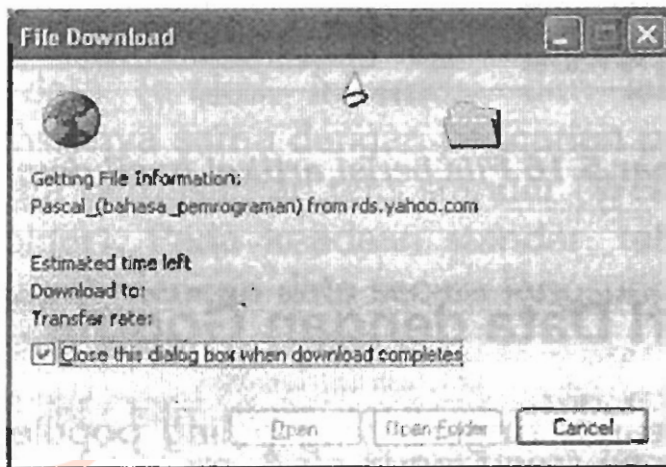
File Download

Getting File Information:
Pascal_(bahasa_pemrograman) from rds.yahoo.com

Estimated time left
Download to:
Transfer rate:

Close this dialog box when download completes

Open Open Folder Cancel